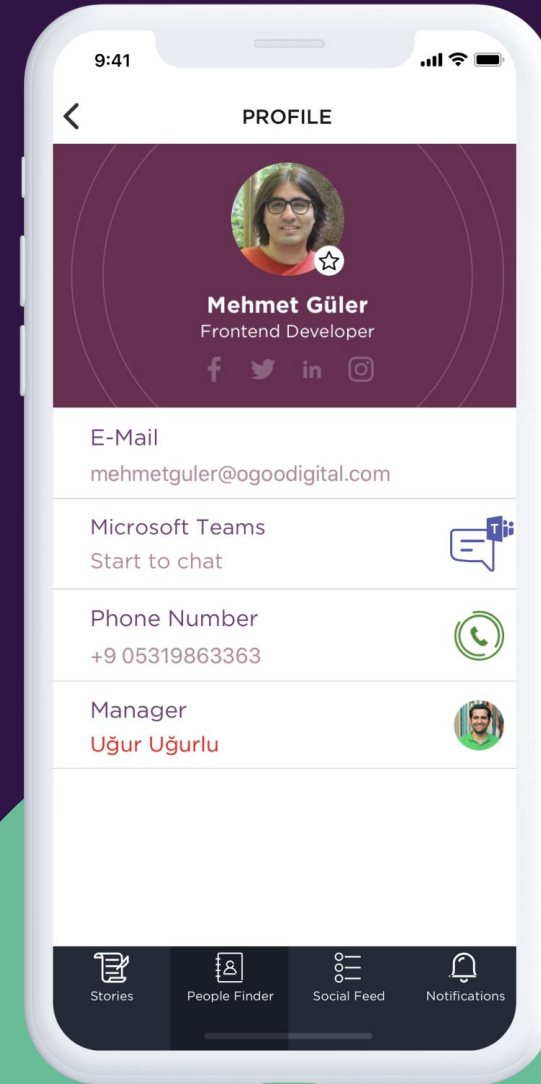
9:41

PROFILE

Mehmet Güler
Frontend Developer

E-Mail
mehmetguler@ogoodigital.com

Microsoft Teams
Start to chat

Phone Number
+9 05319863363

Manager
Uğur Uğurlu

Stories
People Finder
Social Feed
Notifications